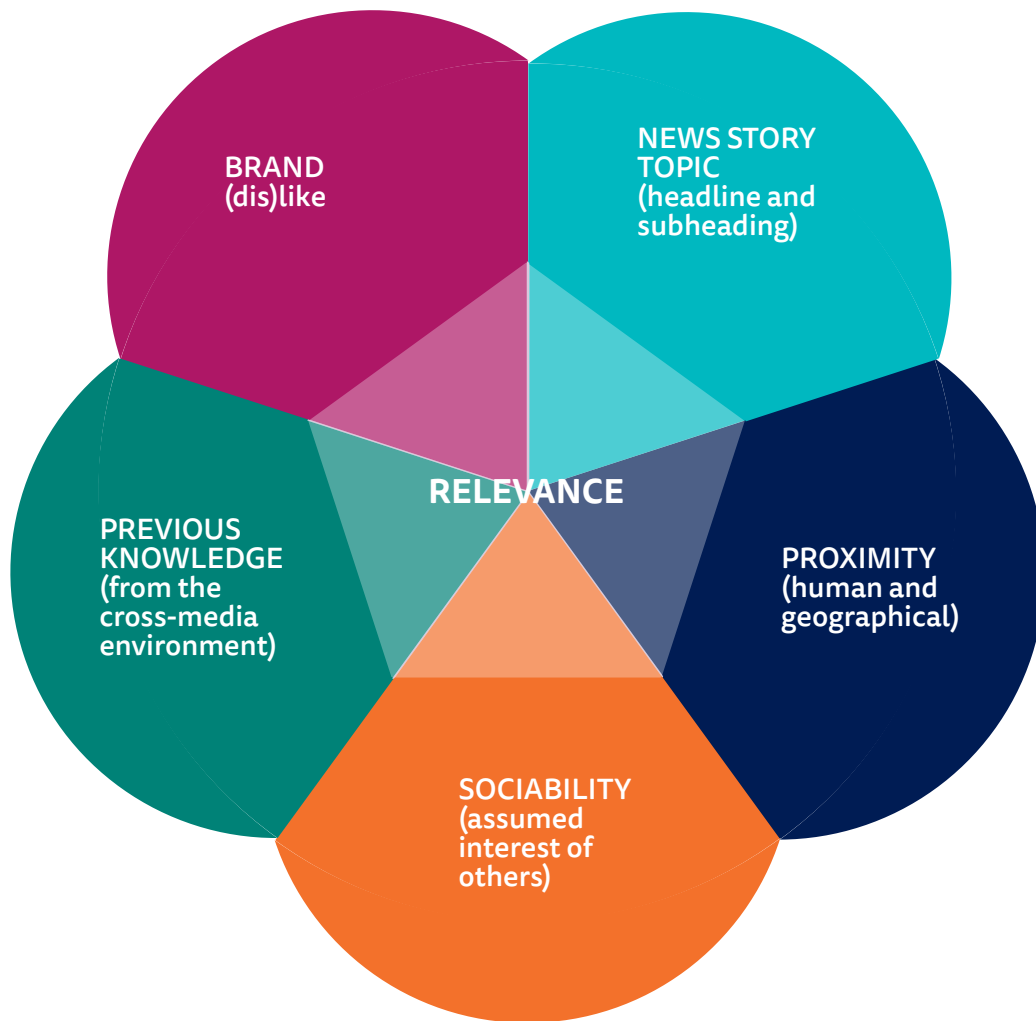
BRAND
(dis)like

NEWS STORY TOPIC
(headline and subheading)

RELEVANCE

PREVIOUS KNOWLEDGE
(from the cross-media environment)

PROXIMITY
(human and geographical)

SOCIABILITY
(assumed interest of others)